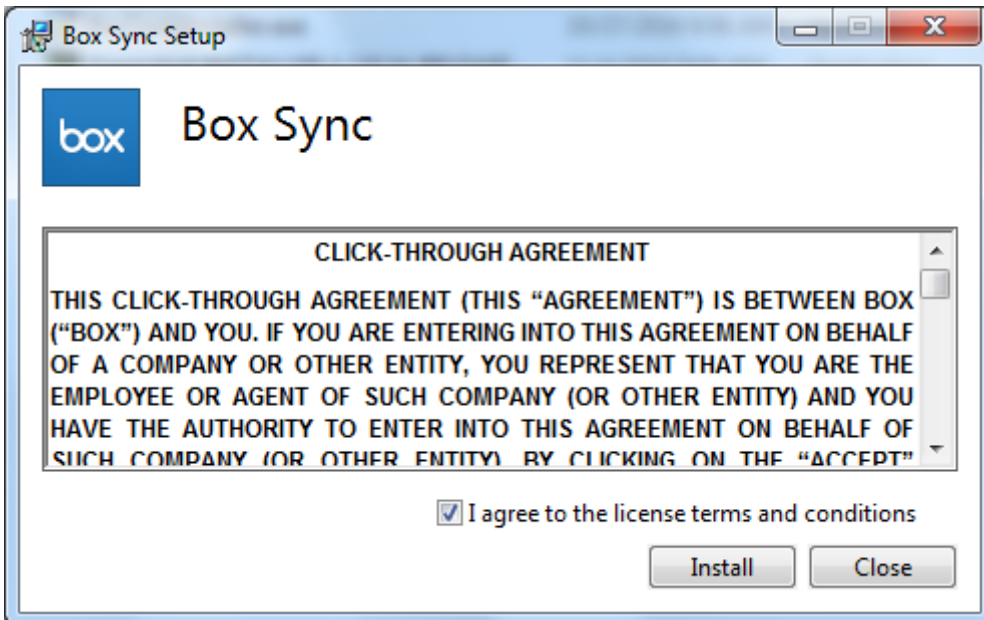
Box Sync Setup

box

Box Sync

CLICK-THROUGH AGREEMENT

THIS CLICK-THROUGH AGREEMENT (THIS "AGREEMENT") IS BETWEEN BOX ("BOX") AND YOU. IF YOU ARE ENTERING INTO THIS AGREEMENT ON BEHALF OF A COMPANY OR OTHER ENTITY, YOU REPRESENT THAT YOU ARE THE EMPLOYEE OR AGENT OF SUCH COMPANY (OR OTHER ENTITY) AND YOU HAVE THE AUTHORITY TO ENTER INTO THIS AGREEMENT ON BEHALF OF SUCH COMPANY (OR OTHER ENTITY). BY CLICKING ON THE "ACCEPT"

I agree to the license terms and conditions

Install

Close